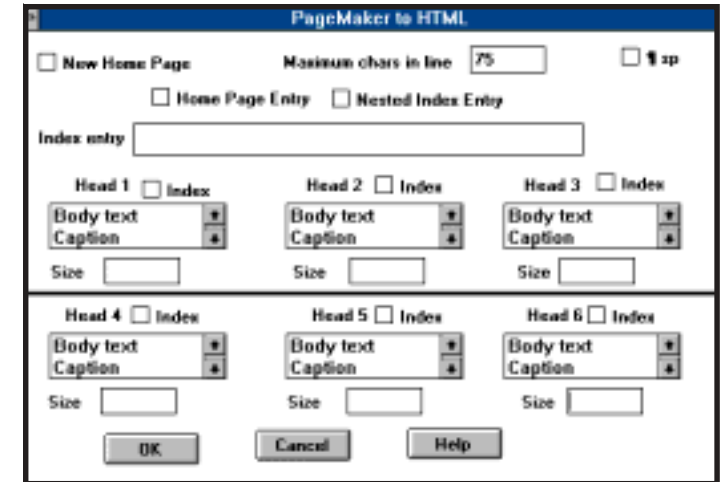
PageMaker to HTML

New Home Page

Maximum chars in line 75

¶ sp

Home Page Entry

Nested Index Entry

Index entry

Head 1 Index
Body text
Caption
Size

Head 2 Index
Body text
Caption
Size

Head 3 Index
Body text
Caption
Size

Head 4 Index
Body text
Caption
Size

Head 5 Index
Body text
Caption
Size

Head 6 Index
Body text
Caption
Size

OK

Cancel

Help